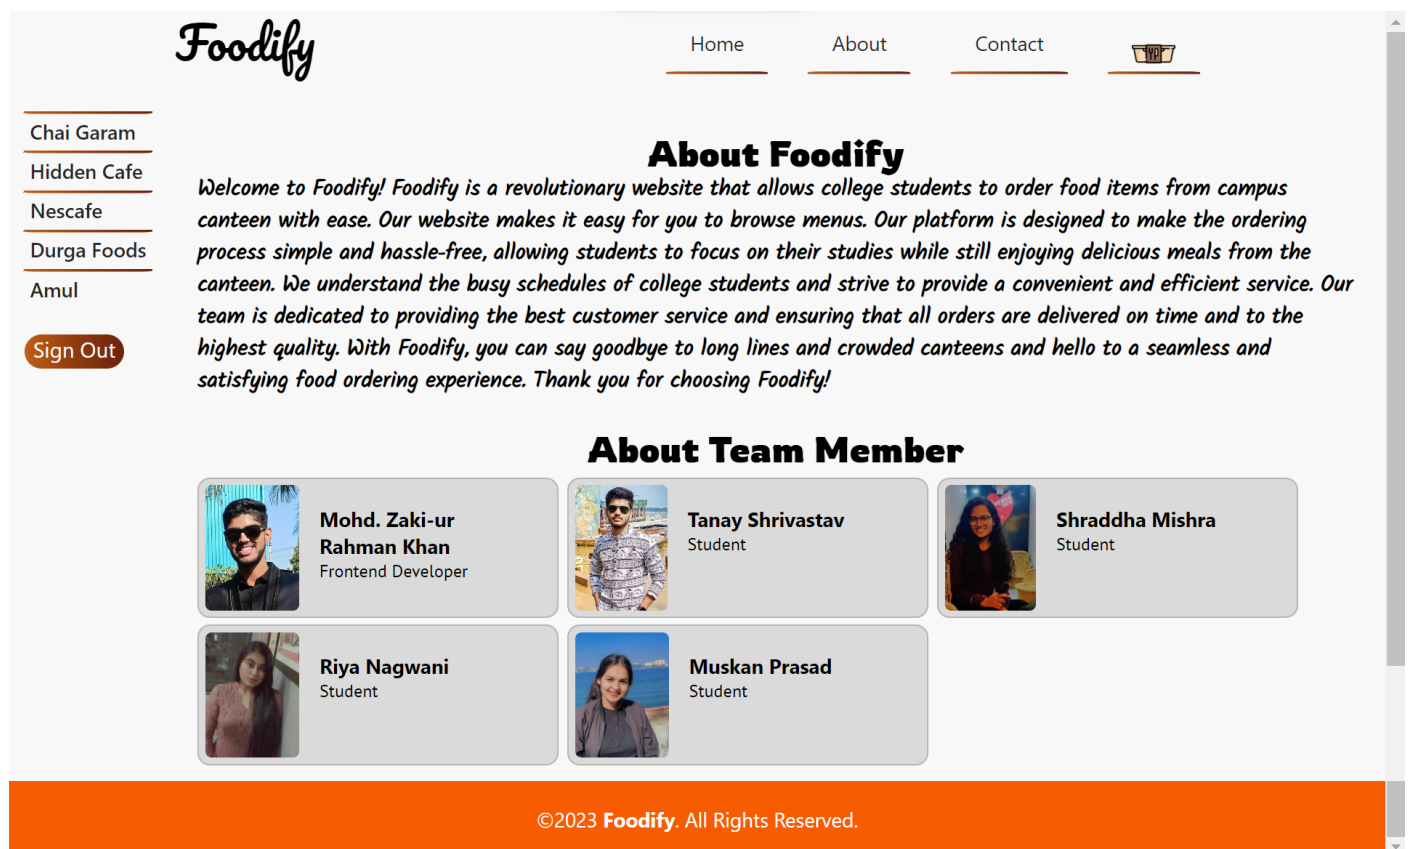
Foodify

Home About Contact

Chai Garam
Hidden Cafe
Nescafe
Durga Foods
Amul

Sign Out

About Foodify

Welcome to Foodify! Foodify is a revolutionary website that allows college students to order food items from campus canteen with ease. Our website makes it easy for you to browse menus. Our platform is designed to make the ordering process simple and hassle-free, allowing students to focus on their studies while still enjoying delicious meals from the canteen. We understand the busy schedules of college students and strive to provide a convenient and efficient service. Our team is dedicated to providing the best customer service and ensuring that all orders are delivered on time and to the highest quality. With Foodify, you can say goodbye to long lines and crowded canteens and hello to a seamless and satisfying food ordering experience. Thank you for choosing Foodify!

About Team Member

Mohd. Zaki-ur Rahman Khan
Frontend Developer

Tanay Shrivastav
Student

Shraddha Mishra
Student

Riya Nagwani
Student

Muskan Prasad
Student

©2023 Foodify. All Rights Reserved.